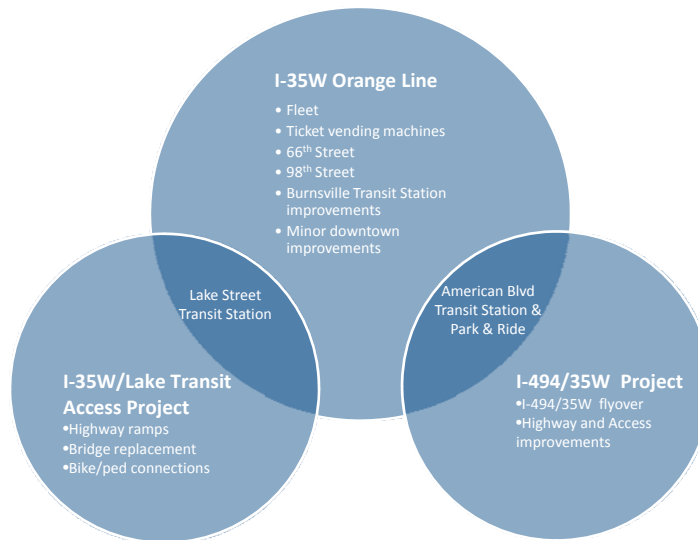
I-35W Orange Line

• Fleet
• Ticket vending machines
• 66$^{th}$ Street
• 98$^{th}$ Street
• Burnsville Transit Station improvements
• Minor downtown improvements

Lake Street Transit Station

American Blvd Transit Station & Park & Ride

I-35W/Lake Transit Access Project

•Highway ramps
•Bridge replacement
•Bike/ped connections

I-494/35W Project

•I-494/35W flyover
•Highway and Access improvements